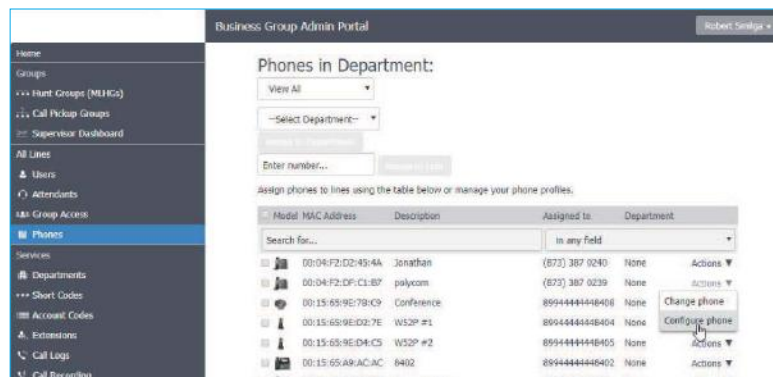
Business Group Admin Portal

Robert Szeliga ▾

Home
Groups
Hunt Groups (MLHGs)
Call Pickup Groups
Supervisor Dashboard
All Lines
Users
Attendants
Group Access
Phones
Services
Departments
Short Codes
Account Codes
Extensions
Call Logs
Call Recording

Phones in Department:

View All ▾

--Select Department-- ▾

Assign to Department

Enter number...

Assign to Line

Assign phones to lines using the table below or manage your phone profiles.

| Model | MAC Address | Description | Assigned to | Department | |
|---|---|---|---|---|---|
| Search for... | | | in any field | | ▾ |
| | 00:04:F2:D2:49:4A | Jonathan | (873) 387 0240 | None | Actions ▼ |
| | 00:04:F2:DF:C1:B7 | polycom | (873) 387 0239 | None | Actions ▼ |
| | 00:15:65:9E:78:C9 | Conference | 89944444448408 | None | Change phone |
| | 00:15:65:9E:D2:7E | W52P #1 | 89944444448404 | None | Configure phone |
| | 00:15:65:9E:D4:C5 | W52P #2 | 89944444448405 | None | Actions ▼ |
| | 00:15:65:A9:AC:AC | 8402 | 89944444448402 | None | Actions ▼ |